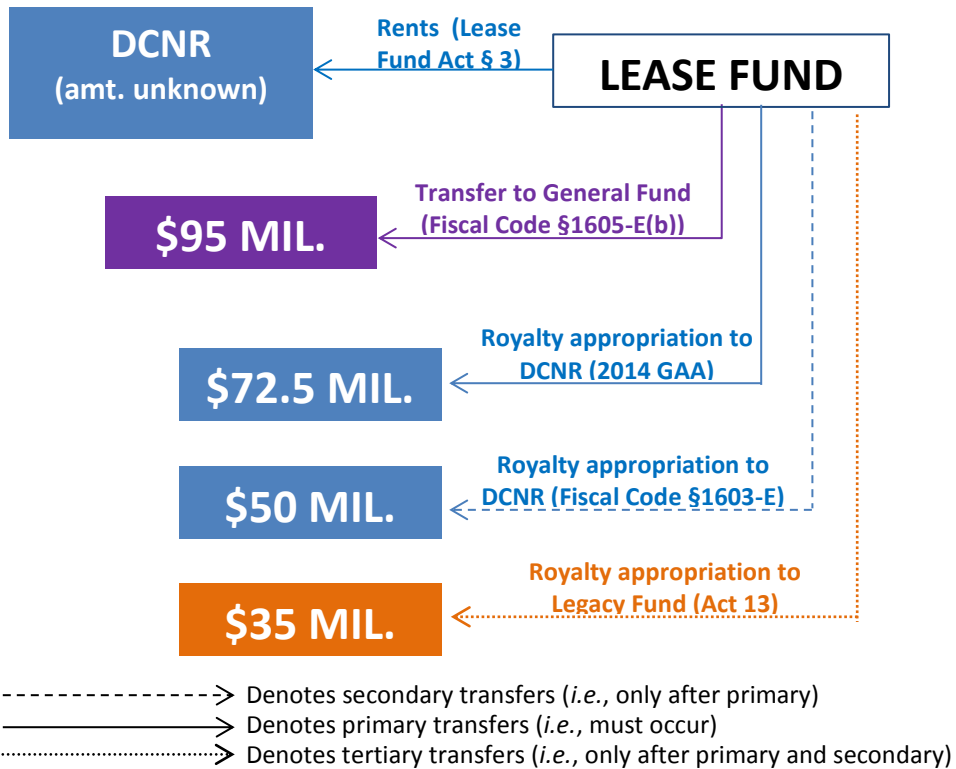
DCNR
(amt. unknown)

Rents (Lease Fund Act § 3)

LEASE FUND

Transfer to General Fund (Fiscal Code §1605-E(b))

$95 MIL.

Royalty appropriation to DCNR (2014 GAA)

$72.5 MIL.

Royalty appropriation to DCNR (Fiscal Code §1603-E)

$50 MIL.

Royalty appropriation to Legacy Fund (Act 13)

$35 MIL.

Denotes secondary transfers (*i.e.*, only after primary)
Denotes primary transfers (*i.e.*, must occur)
Denotes tertiary transfers (*i.e.*, only after primary and secondary)